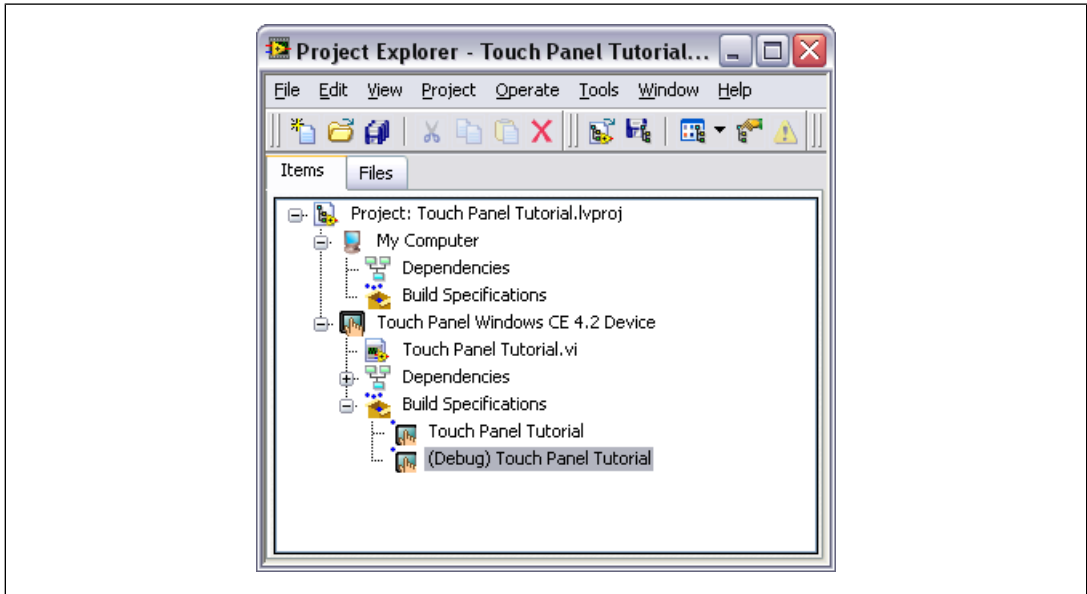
Project Explorer - Touch Panel Tutorial...

File Edit View Project Operate Tools Window Help

Items Files

Project: Touch Panel Tutorial.lvproj
My Computer
Dependencies
Build Specifications
Touch Panel Windows CE 4.2 Device
Touch Panel Tutorial.vi
Dependencies
Build Specifications
Touch Panel Tutorial
(Debug) Touch Panel Tutorial